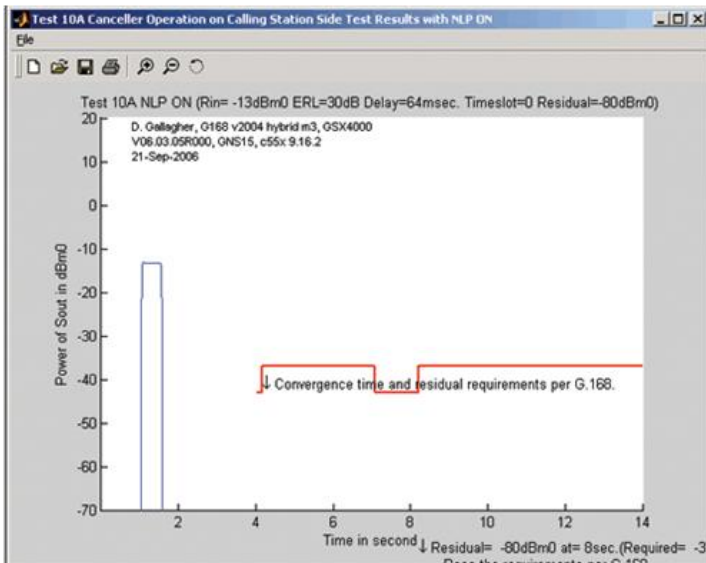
Test 10A Canceller Operation on Calling Station Side Test Results with NLP ON

File

Test 10A NLP ON (Rin= -13dBm0 ERL=30dB Delay=64msec. Timeslot=0 Residual=-80dBm0)

D. Gallagher, G168 v2004 hybrid m3, GSX4000
V06.03.05R000, GNS15, c55x 9.16.2
21-Sep-2006

20
10
0
-10
-20
-30
-40
-50
-60
-70

Power of Sout in dBm0

↓ Convergence time and residual requirements per G.168.

2
4
6
8
10
12
14

Time in second

↓ Residual= -80dBm0 at= 8sec.(Required= -3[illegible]

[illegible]